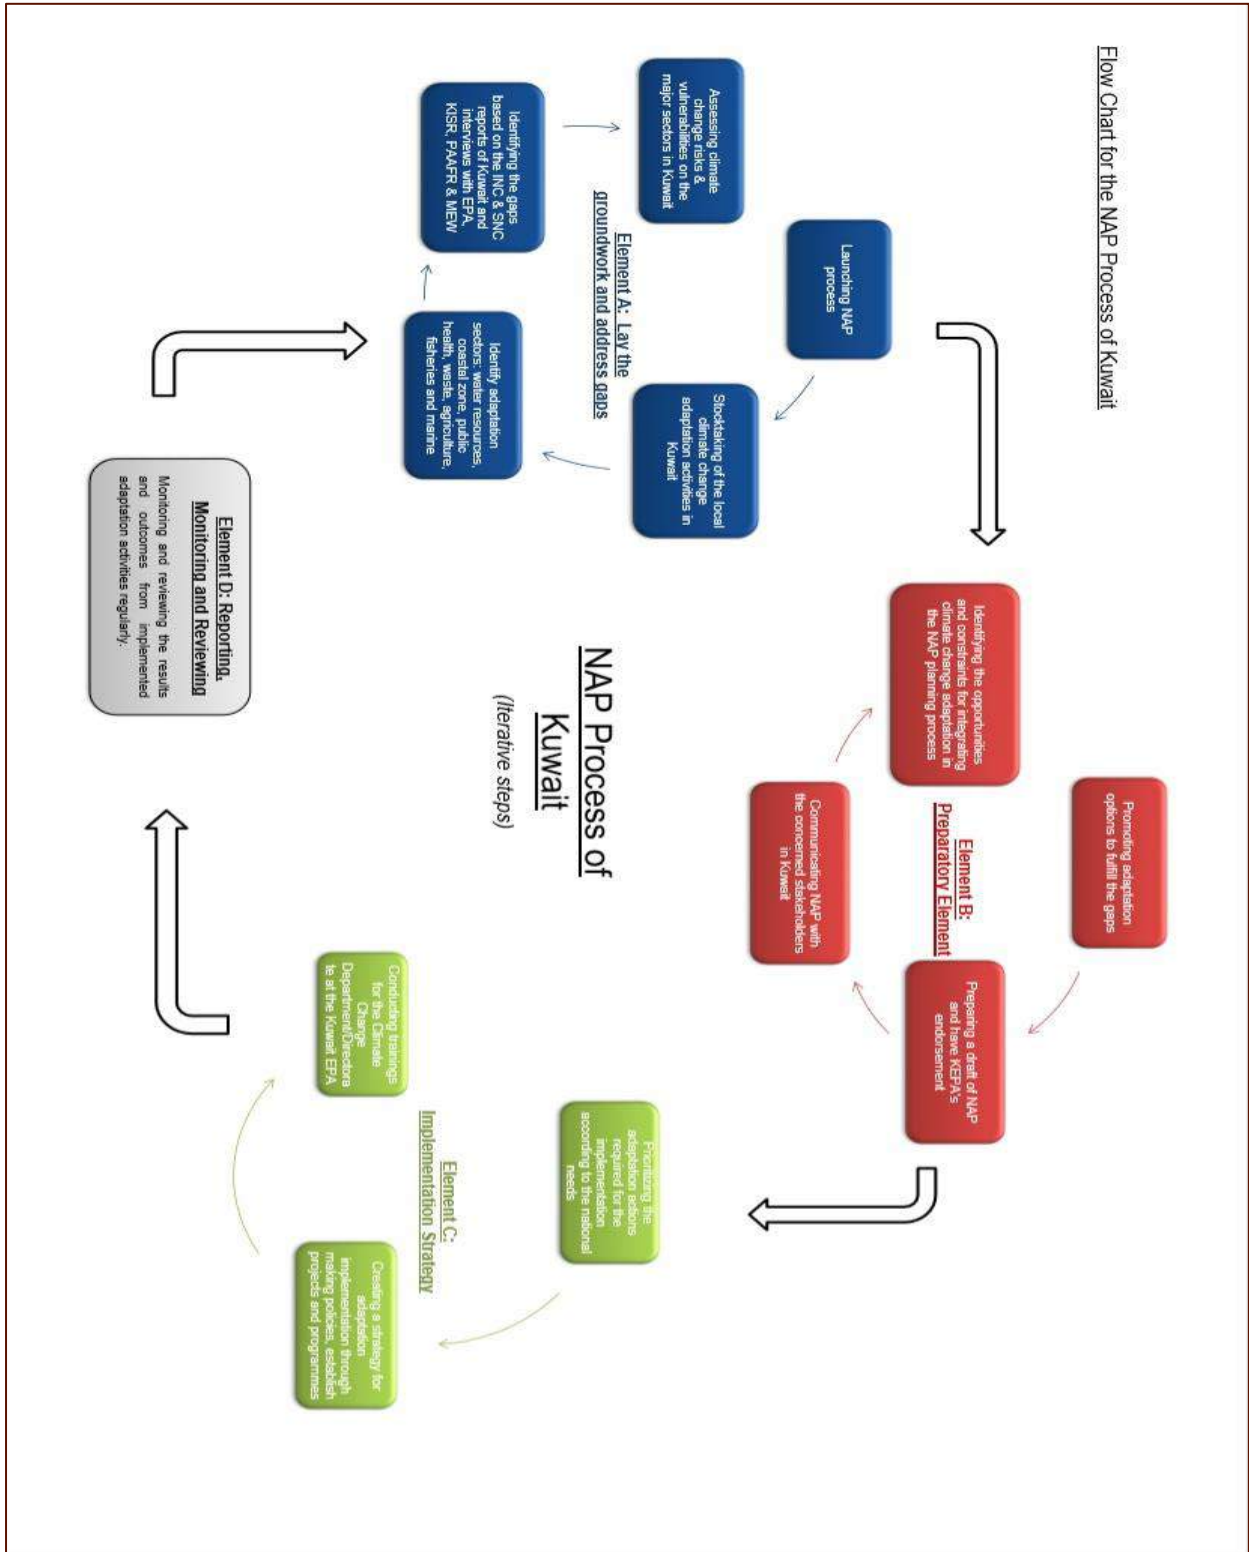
Flow Chart for the NAP Process of Kuwait

NAP Process of Kuwait

(Iterative steps)

Element A: Lay the groundwork and address gaps

Launching NAP process

Stocktaking of the local climate change adaptation activities in Kuwait

Identify adaptation sectors: water resources, coastal zone, public health, waste, agriculture, fisheries and marine

Identifying the gaps based on the INC & SNC reports of Kuwait and interviews with EPA, KISR, PAAFR & MEW

Assessing climate change risks & vulnerabilities on the major sectors in Kuwait

Element B: Preparatory Element

Identifying the opportunities and constraints for integrating climate change adaptation in the NAP planning process

Promoting adaptation options to fulfill the gaps

Preparing a draft of NAP and have KEPA's endorsement

Communicating NAP with the concerned stakeholders in Kuwait

Element C: Implementation Strategy

Prioritizing the adaptation actions required for the implementation according to the national needs

Creating a strategy for adaptation implementation through making policies, establish projects and programmes

Conducting trainings for the Climate Change Department/Directorate at the Kuwait EPA

Element D: Reporting, Monitoring and Reviewing

Monitoring and reviewing the results and outcomes from implemented adaptation activities regularly.